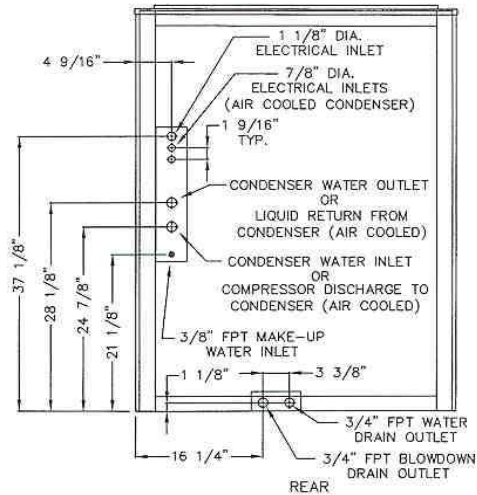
4 9/16"

1 1/8" DIA. ELECTRICAL INLET

7/8" DIA. ELECTRICAL INLETS (AIR COOLED CONDENSER)

1 9/16" TYP.

CONDENSER WATER OUTLET OR LIQUID RETURN FROM CONDENSER (AIR COOLED)

CONDENSER WATER INLET OR COMPRESSOR DISCHARGE TO CONDENSER (AIR COOLED)

37 1/8"

28 1/8"

24 7/8"

21 1/8"

3/8" FPT MAKE-UP WATER INLET

1 1/8"

3 3/8"

3/4" FPT WATER DRAIN OUTLET

16 1/4"

3/4" FPT BLOWDOWN DRAIN OUTLET

REAR